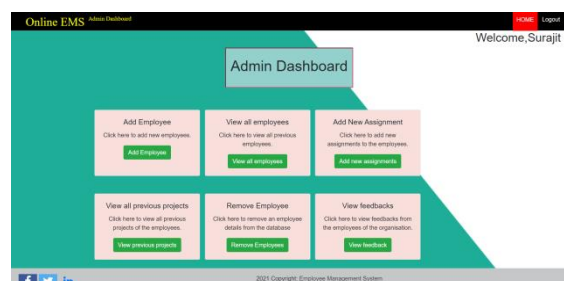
Online EMS Admin Dashboard

HOME Logout

Welcome,Surajit

Admin Dashboard

Add Employee
Click here to add new employees.
Add Employee

View all employees
Click here to view all previous employees.
View all employees

Add New Assignment
Click here to add new assignments to the employees.
Add new assignments

View all previous projects
Click here to view all previous projects of the employees.
View previous projects

Remove Employee
Click here to remove an employee details from the database
Remove Employees

View feedbacks
Click here to view feedbacks from the employees of the organisation.
View feedback

2021 Copyright: Employee Management System